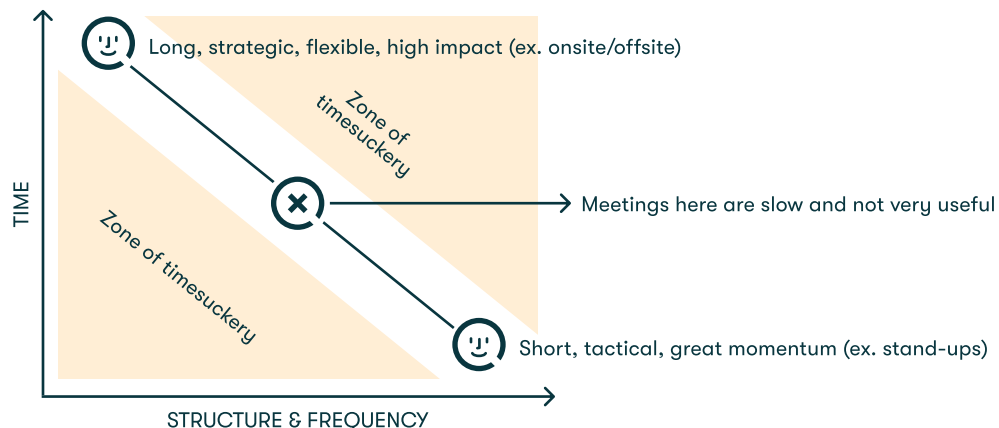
Long, strategic, flexible, high impact (ex. onsite/offsite)

Zone of timesuckery

TIME

Meetings here are slow and not very useful

Zone of timesuckery

Short, tactical, great momentum (ex. stand-ups)

STRUCTURE & FREQUENCY